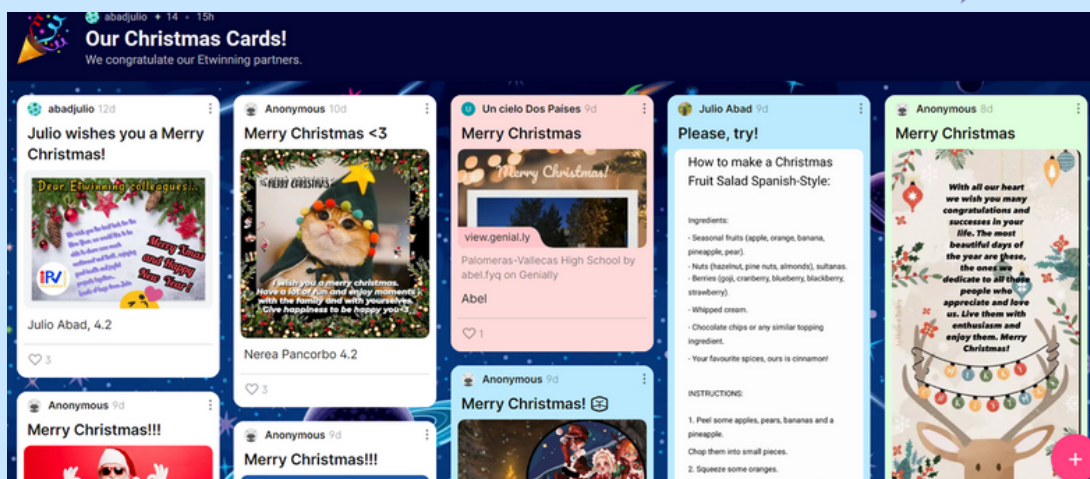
abadjulio • 14 • 15h

Our Christmas Cards!

We congratulate our Etwinning partners.

abadjulio 12d

Julio wishes you a Merry Christmas!

Dear Etwinning colleagues...

Merry Xmas and Happy New Year!

Julio Abad, 4.2

3

Anonymous 10d

Merry Christmas <3

MERRY CHRISTMAS

I wish you a merry christmas. Have a lot of fun and enjoy moments with the family and with yourselves. Give happiness to be happy you<3

Nerea Pancorbo 4.2

3

Un cielo Dos Países 9d

Merry Christmas

Merry Christmas!

view.genial.ly

Palomeras-Vallecas High School by abel.fyq on Genially

Abel

1

Julio Abad 9d

Please, try!

How to make a Christmas Fruit Salad Spanish-Style:

Ingredients:

- Seasonal fruits (apple, orange, banana, pineapple, pear).

- Nuts (hazelnut, pine nuts, almonds), sultanas.

- Berries (goji, cranberry, blueberry, blackberry, strawberry).

- Whipped cream.

- Chocolate chips or any similar topping ingredient.

- Your favourite spices, ours is cinnamon!

INSTRUCTIONS:

1. Peel some apples, pears, bananas and a pineapple.

Chop them into small pieces.

2. Squeeze some oranges.

Anonymous 8d

Merry Christmas

With all our heart we wish you many congratulations and successes in your life. The most beautiful days of the year are these, the ones we dedicate to all those people who appreciate and love us. Live them with enthusiasm and enjoy them. Merry Christmas!

Anonymous 9d

Merry Christmas!!!

Anonymous 9d

Merry Christmas!!!

Anonymous 9d

Merry Christmas!